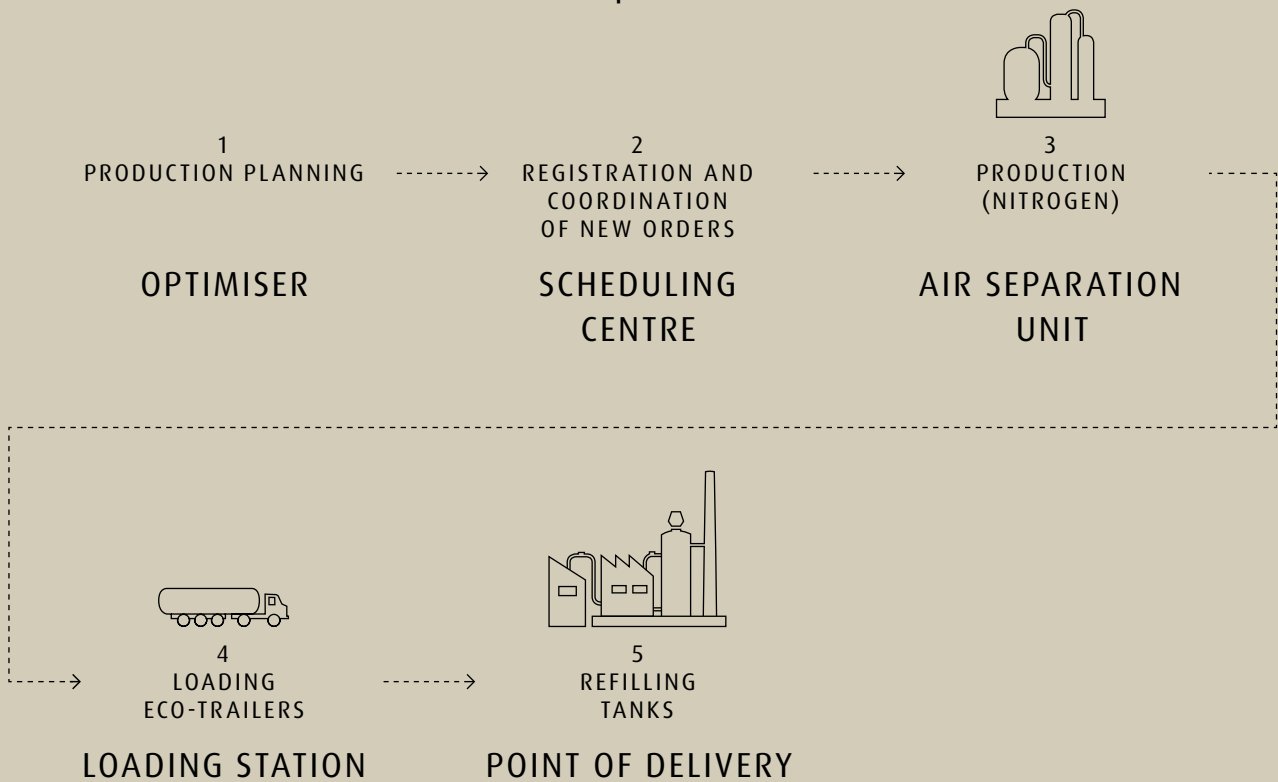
1
PRODUCTION PLANNING

OPTIMISER

2
REGISTRATION AND COORDINATION OF NEW ORDERS

SCHEDULING CENTRE

3
PRODUCTION (NITROGEN)

AIR SEPARATION UNIT

4
LOADING ECO-TRAILERS

LOADING STATION

5
REFILLING TANKS

POINT OF DELIVERY